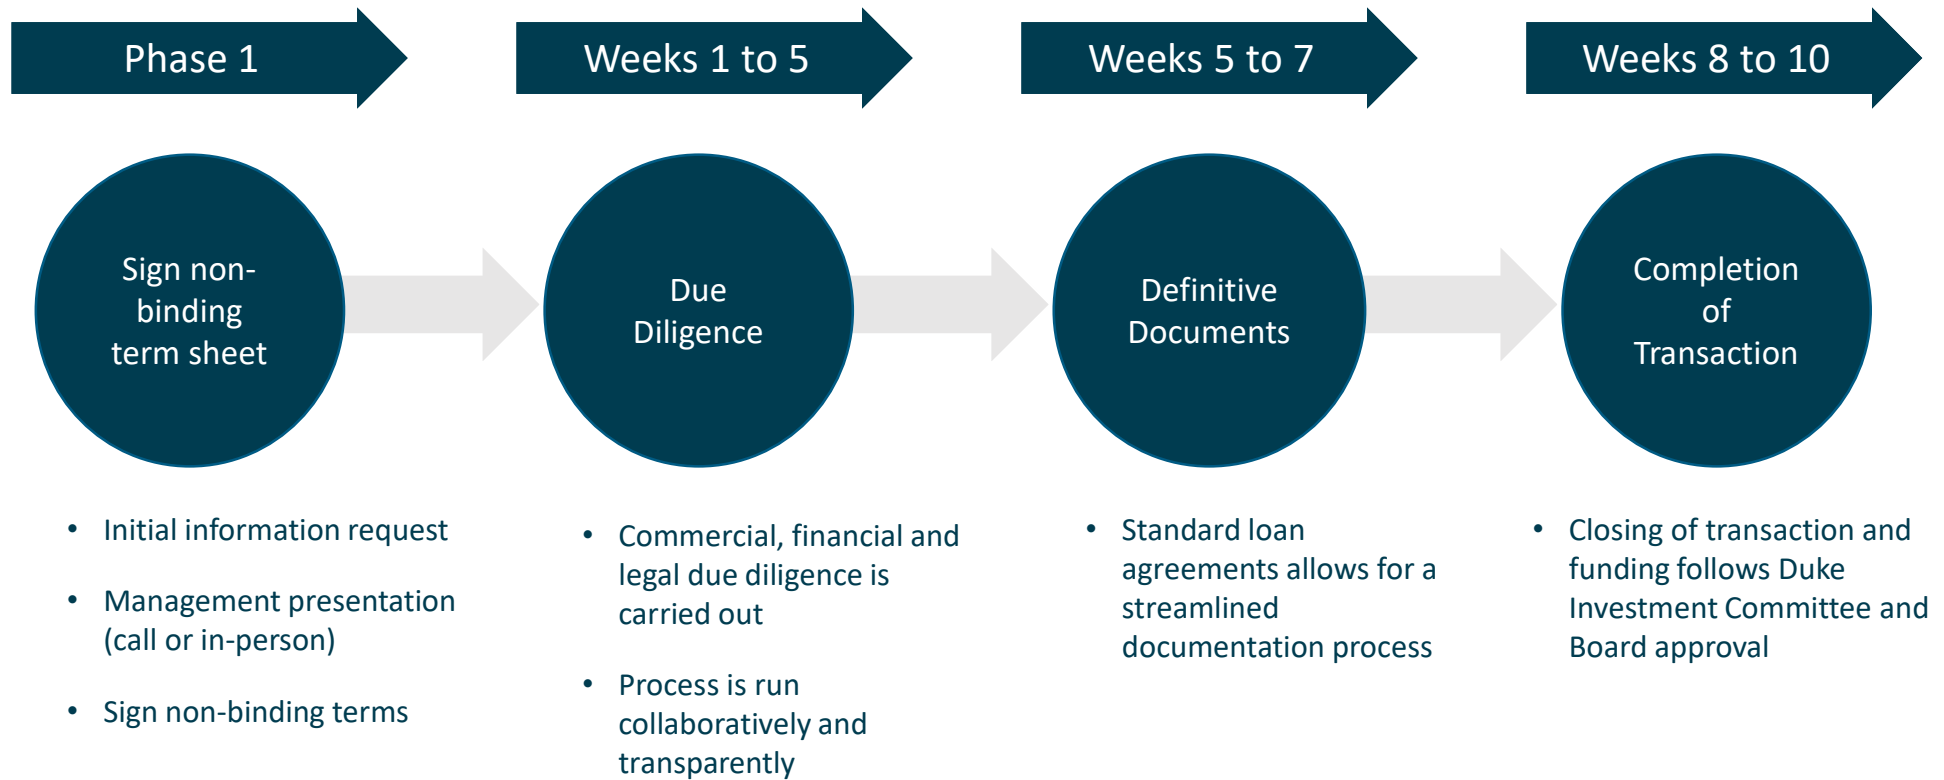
Phase 1

Sign non-binding term sheet

- Initial information request
- Management presentation (call or in-person)
- Sign non-binding terms

Weeks 1 to 5

Due Diligence

- Commercial, financial and legal due diligence is carried out
- Process is run collaboratively and transparently

Weeks 5 to 7

Definitive Documents

- Standard loan agreements allows for a streamlined documentation process

Weeks 8 to 10

Completion of Transaction

- Closing of transaction and funding follows Duke Investment Committee and Board approval